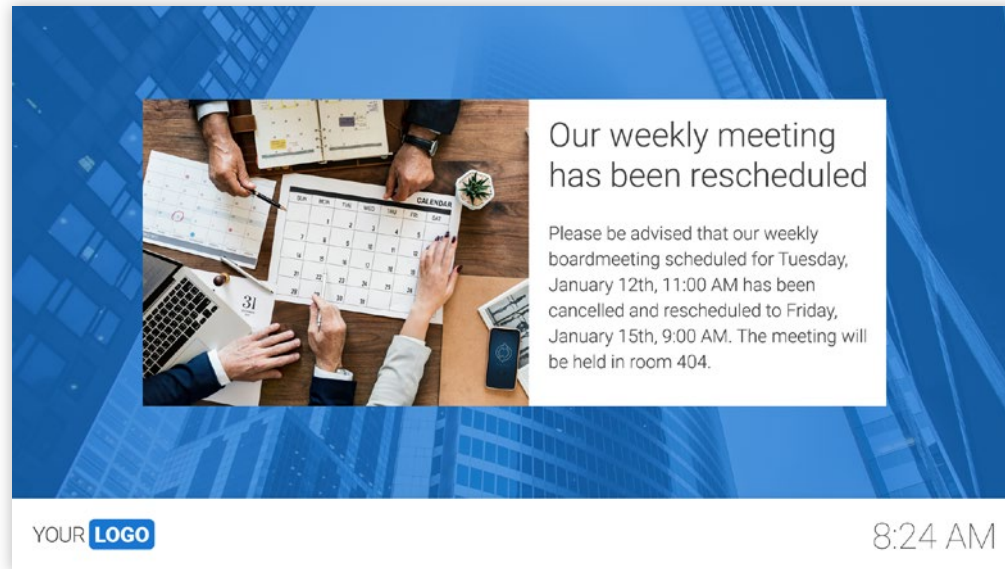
Our weekly meeting has been rescheduled

Please be advised that our weekly boardmeeting scheduled for Tuesday, January 12th, 11:00 AM has been cancelled and rescheduled to Friday, January 15th, 9:00 AM. The meeting will be held in room 404.

CALENDAR

31

YOUR LOGO

8:24 AM